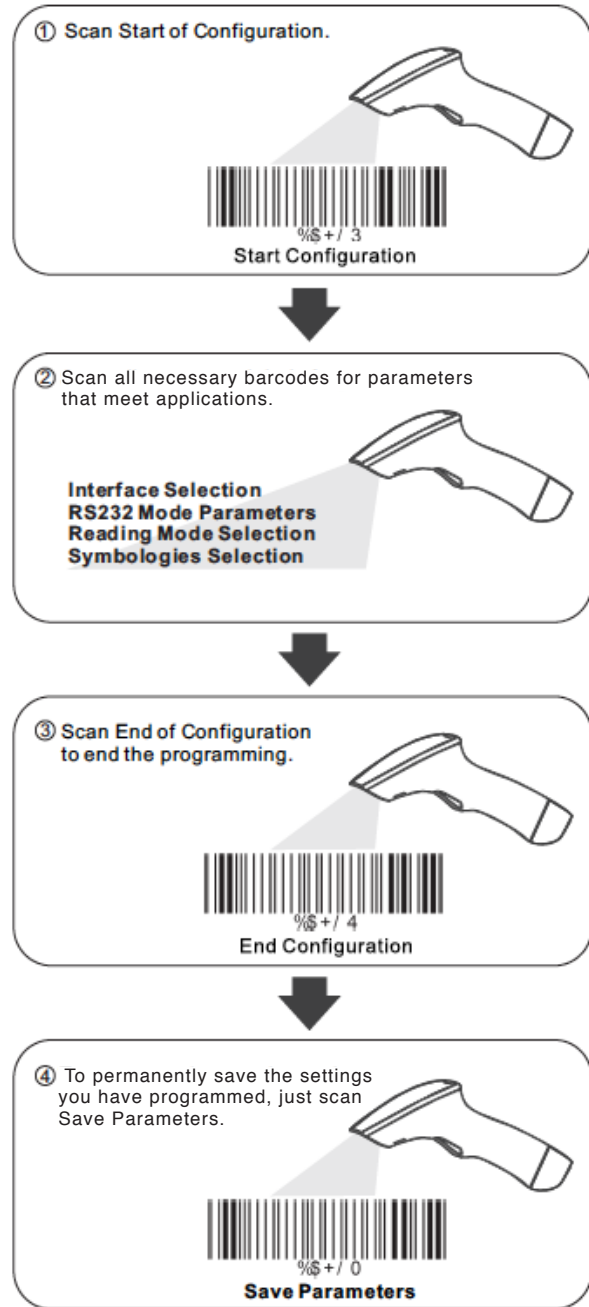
① Scan Start of Configuration.

%$+/ 3
Start Configuration

② Scan all necessary barcodes for parameters that meet applications.

Interface Selection
RS232 Mode Parameters
Reading Mode Selection
Symbologies Selection

③ Scan End of Configuration to end the programming.

%$+/ 4
End Configuration

④ To permanently save the settings you have programmed, just scan Save Parameters.

%$+/ 0
Save Parameters